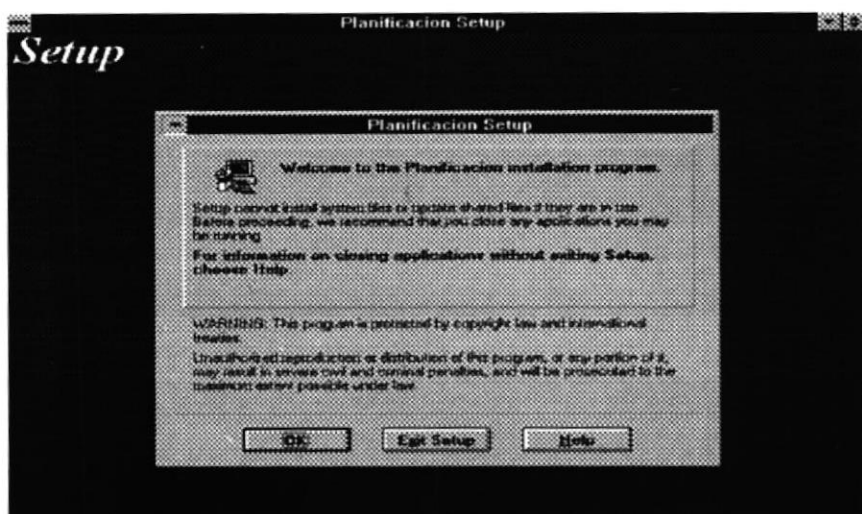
Planificacion Setup

Setup

Planificacion Setup

Welcome to the Planificacion installation program.

Setup cannot install system files or update shared files if they are in use. Before proceeding, we recommend that you close any applications you may be running.

For information on closing applications without exiting Setup, choose Help.

WARNING: This program is protected by copyright law and international treaties.

Unauthorized reproduction or distribution of this program, or any portion of it, may result in severe civil and criminal penalties, and will be prosecuted to the maximum extent possible under law.

OK

Exit Setup

Help